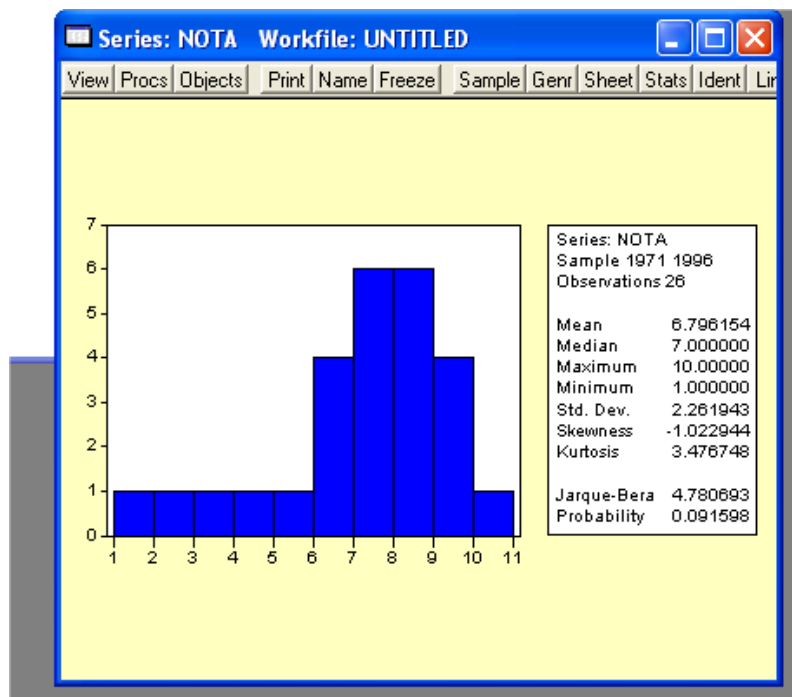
Series: NOTA Workfile: UNTITLED

View | Procs | Objects | Print | Name | Freeze | Sample | Genr | Sheet | Stats | Ident | Lin

7
6
5
4
3
2
1
0
1 2 3 4 5 6 7 8 9 10 11

Series: NOTA
Sample 1971 1996
Observations 26

| | |
|---|---|
| Mean | 6.796154 |
| Median | 7.000000 |
| Maximum | 10.00000 |
| Minimum | 1.000000 |
| Std. Dev. | 2.261943 |
| Skewness | -1.022944 |
| Kurtosis | 3.476748 |
| | |
| Jarque-Bera | 4.780693 |
| Probability | 0.091598 |